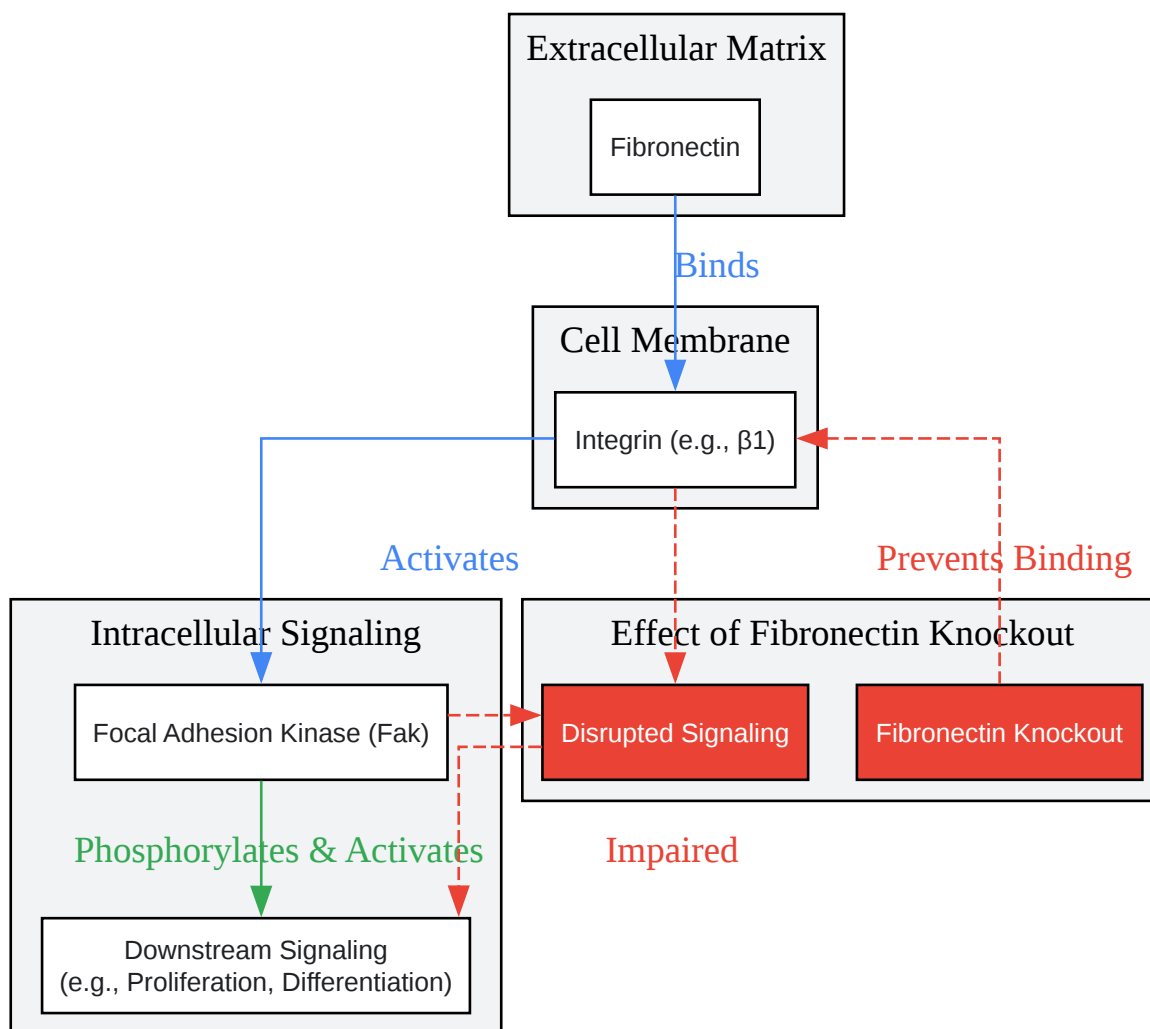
Extracellular Matrix

Fibronectin

Binds

Cell Membrane

Integrin (e.g., β1)

Activates

Prevents Binding

Intracellular Signaling

Effect of Fibronectin Knockout

Focal Adhesion Kinase (Fak)

Disrupted Signaling

Fibronectin Knockout

Phosphorylates & Activates

Impaired

Downstream Signaling
(e.g., Proliferation, Differentiation)